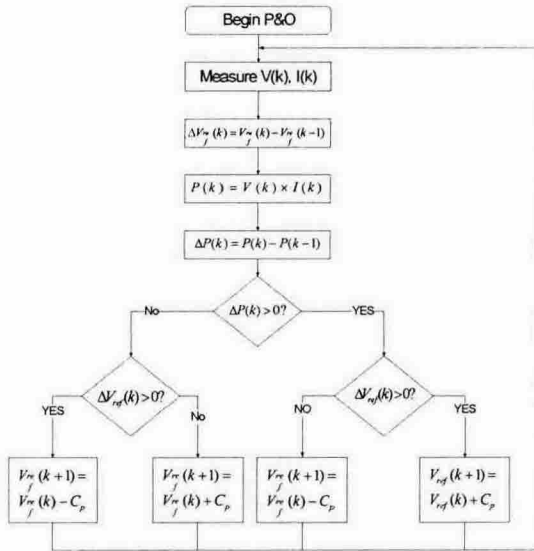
Begin P&O

Measure V(k), I(k)

$\Delta V_{ref}(k) = V_{ref}(k) - V_{ref}(k-1)$

$P(k) = V(k) \times I(k)$

$\Delta P(k) = P(k) - P(k-1)$

$\Delta P(k) > 0?$

No

YES

$\Delta V_{ref}(k) > 0?$

YES

No

$\Delta V_{ref}(k) > 0?$

NO

YES

$V_{ref}(k+1) = V_{ref}(k) - C_p$

$V_{ref}(k+1) = V_{ref}(k) + C_p$

$V_{ref}(k+1) = V_{ref}(k) - C_p$

$V_{ref}(k+1) = V_{ref}(k) + C_p$